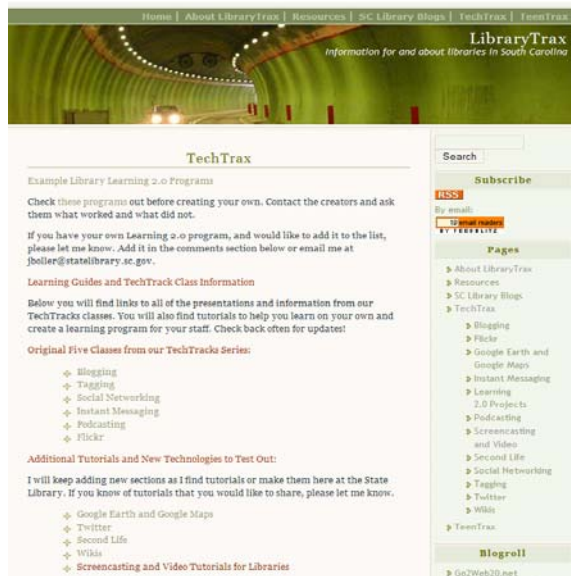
Home | About LibraryTrax | Resources | SC Library Blogs | TechTrax | TeenTrax

LibraryTrax
Information for and about libraries in South Carolina

TechTrax

Example Library Learning 2.0 Programs

Check these programs out before creating your own. Contact the creators and ask them what worked and what did not.

If you have your own Learning 2.0 program, and would like to add it to the list, please let me know. Add it in the comments section below or email me at jboller@statelibrary.sc.gov.

Learning Guides and TechTrack Class Information

Below you will find links to all of the presentations and information from our TechTracks classes. You will also find tutorials to help you learn on your own and create a learning program for your staff. Check back often for updates!

Original Five Classes from our TechTracks Series:

Blogging
Tagging
Social Networking
Instant Messaging
Podcasting
Flickr

Additional Tutorials and New Technologies to Test Out:

I will keep adding new sections as I find tutorials or make them here at the State Library. If you know of tutorials that you would like to share, please let me know.

Google Earth and Google Maps
Twitter
Second Life
Wikis
Screencasting and Video Tutorials for Libraries

Search

Subscribe

RSS
By email:
email readers
BY FEEDBLITZ

Pages

About LibraryTrax
Resources
SC Library Blogs
TechTrax
Blogging
Flickr
Google Earth and Google Maps
Instant Messaging
Learning 2.0 Projects
Podcasting
Screencasting and Video
Second Life
Social Networking
Tagging
Twitter
Wikis
TeenTrax

Blogroll

Go2Web20.net